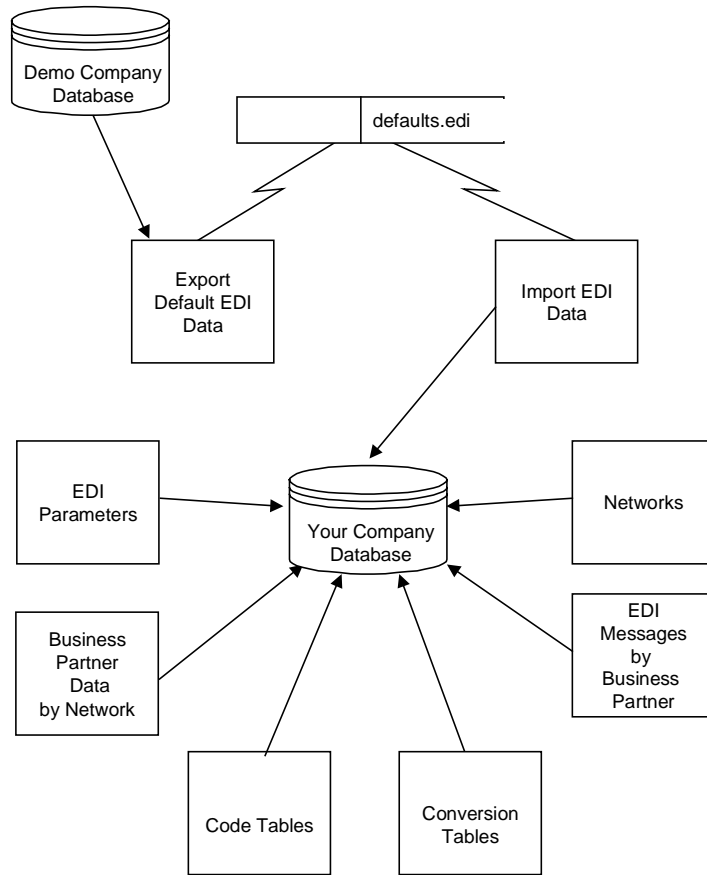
Demo Company Database

defaults.edi

Export Default EDI Data

Import EDI Data

EDI Parameters

Your Company Database

Networks

Business Partner Data by Network

EDI Messages by Business Partner

Code Tables

Conversion Tables